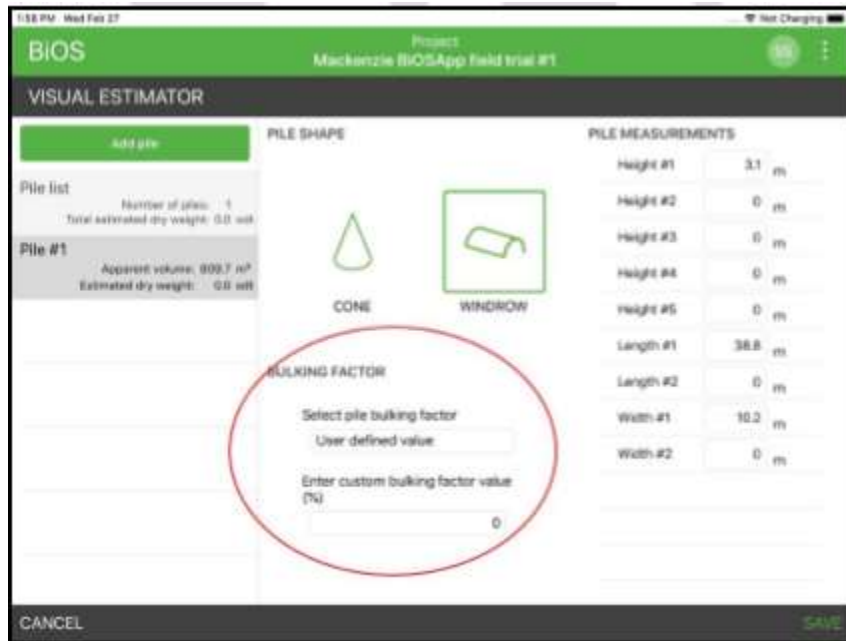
1:58 PM Wed Feb 27

Not Charging

BiOS

Project
Mackenzie BiOSApp field trial #1

SS

VISUAL ESTIMATOR

Add pile

Pile list
Number of piles: 1
Total estimated dry weight: 0.0 odt

Pile #1
Apparent volume: 809.7 m³
Estimated dry weight: 0.0 odt

PILE SHAPE

CONE

WINDROW

BULKING FACTOR

Select pile bulking factor
User defined value

Enter custom bulking factor value (%)
0

PILE MEASUREMENTS

| | | |
|---|---|---|
| Height #1 | 3.1 | m |
| Height #2 | 0 | m |
| Height #3 | 0 | m |
| Height #4 | 0 | m |
| Height #5 | 0 | m |
| Length #1 | 38.8 | m |
| Length #2 | 0 | m |
| Width #1 | 10.2 | m |
| Width #2 | 0 | m |

CANCEL

SAVE